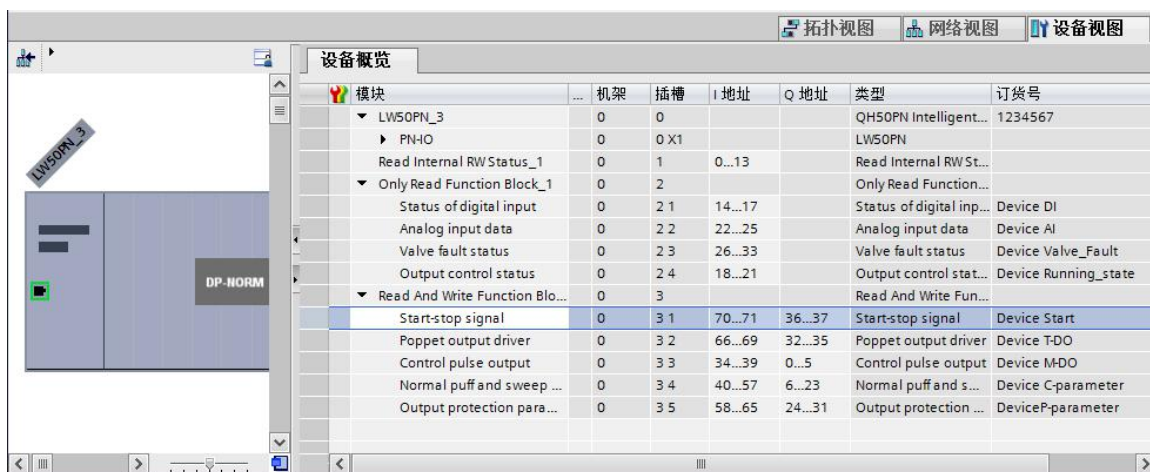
拓扑视图 网络视图 设备视图

LW50PN_3

DP-NORM

设备概览

| 模块 | ... | 机架 | 插槽 | I 地址 | Q 地址 | 类型 | 订货号 |
|---|---|---|---|---|---|---|---|
| ▼ LW50PN_3 | | 0 | 0 | | | QH50PN Intelligent... | 1234567 |
| ▶ PN-IO | | 0 | 0 X1 | | | LW50PN | |
| Read Internal RW Status_1 | | 0 | 1 | 0...13 | | Read Internal RW St... | |
| ▼ Only Read Function Block_1 | | 0 | 2 | | | Only Read Function... | |
| Status of digital input | | 0 | 2 1 | 14...17 | | Status of digital inp... | Device DI |
| Analog input data | | 0 | 2 2 | 22...25 | | Analog input data | Device AI |
| Valve fault status | | 0 | 2 3 | 26...33 | | Valve fault status | Device Valve_Fault |
| Output control status | | 0 | 2 4 | 18...21 | | Output control stat... | Device Running_state |
| ▼ Read And Write Function Blo... | | 0 | 3 | | | Read And Write Fun... | |
| Start-stop signal | | 0 | 3 1 | 70...71 | 36...37 | Start-stop signal | Device Start |
| Poppet output driver | | 0 | 3 2 | 66...69 | 32...35 | Poppet output driver | Device T-DO |
| Control pulse output | | 0 | 3 3 | 34...39 | 0...5 | Control pulse output | Device M-DO |
| Normal puff and sweep ... | | 0 | 3 4 | 40...57 | 6...23 | Normal puff and s... | Device C-parameter |
| Output protection para... | | 0 | 3 5 | 58...65 | 24...31 | Output protection ... | DeviceP-parameter |